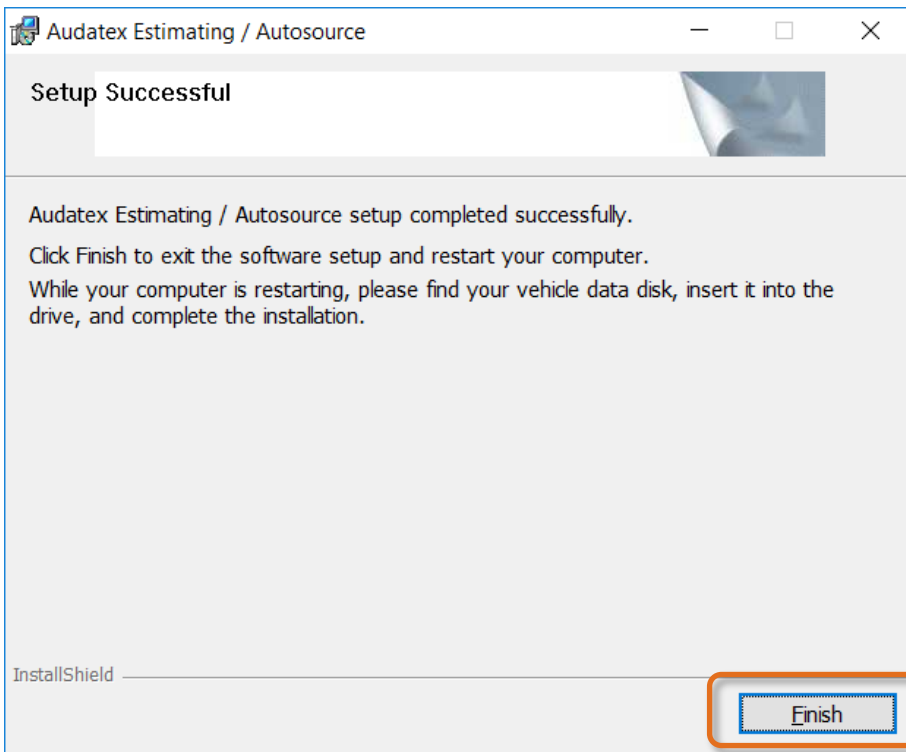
Audatex Estimating / Autosource

Setup Successful

Audatex Estimating / Autosource setup completed successfully.

Click Finish to exit the software setup and restart your computer.

While your computer is restarting, please find your vehicle data disk, insert it into the drive, and complete the installation.

InstallShield

Finish